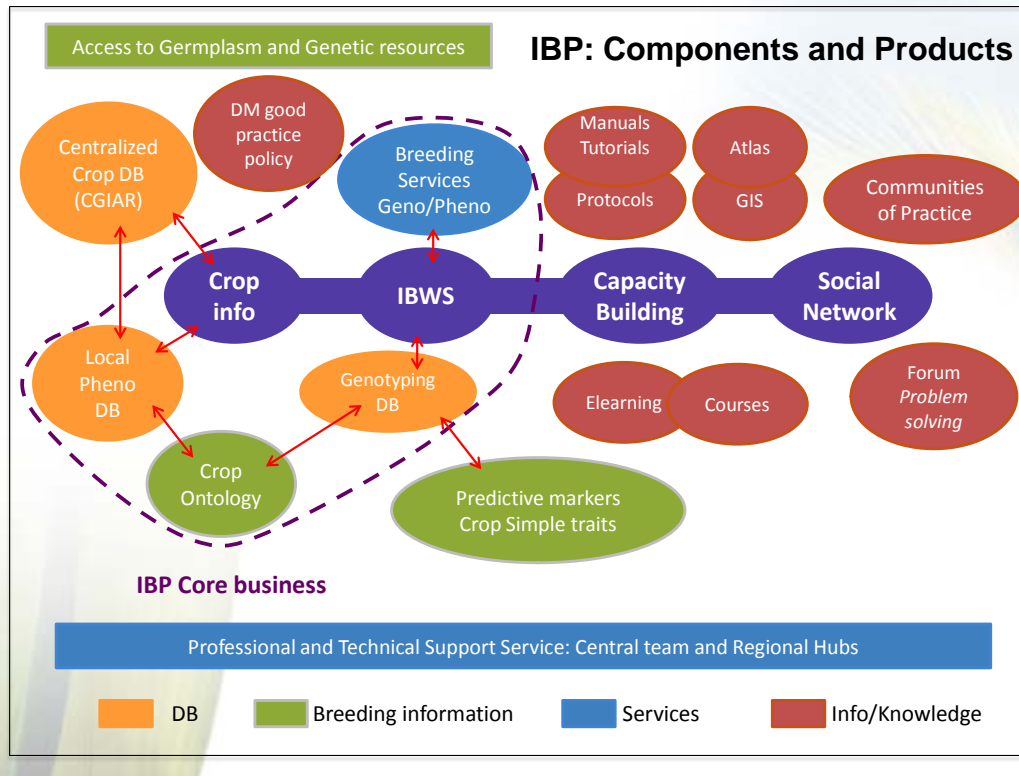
Access to Germplasm and Genetic resources

IBP: Components and Products

DM good practice policy

Centralized Crop DB (CGIAR)

Breeding Services Geno/Pheno

Manuals Tutorials

Atlas

Protocols

GIS

Communities of Practice

Crop info

IBWS

Capacity Building

Social Network

Local Pheno DB

Genotyping DB

Elearning

Courses

Forum
*Problem solving*

Crop Ontology

Predictive markers
Crop Simple traits

IBP Core business

Professional and Technical Support Service: Central team and Regional Hubs

DB

Breeding information

Services

Info/Knowledge